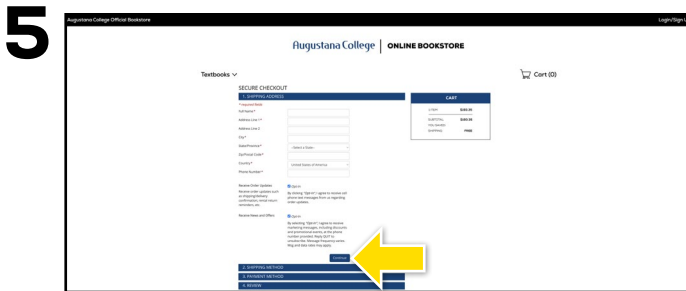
5

Augustana College Official Bookstore

Login/Sign U

Augustana College | ONLINE BOOKSTORE

Textbooks

Cart (0)

SECURE CHECKOUT

1. SHIPPING ADDRESS

* required fields

Full Name*

Address Line 1*

Address Line 2

City*

State/Province*

- Select a State -

Zip/Postal Code*

Country*

United States of America

Phone Number*

Receive Order Updates

Receive order updates such as shipping/delivery confirmation, rental return reminders, etc.

Opt-in

By clicking "Opt-in" I agree to receive cell phone text messages from us regarding order updates.

Receive News and Offers

Opt-in

By selecting "Opt-in" I agree to receive marketing messages, including discounts and promotional events, at the phone number provided. Reply STOP to unsubscribe. Message frequency varies. Msg and data rates may apply.

Continue

2. SHIPPING METHOD

3. PAYMENT METHOD

4. REVIEW

CART

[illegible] $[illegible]

SUBTOTAL $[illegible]

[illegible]

SHIPPING FREE